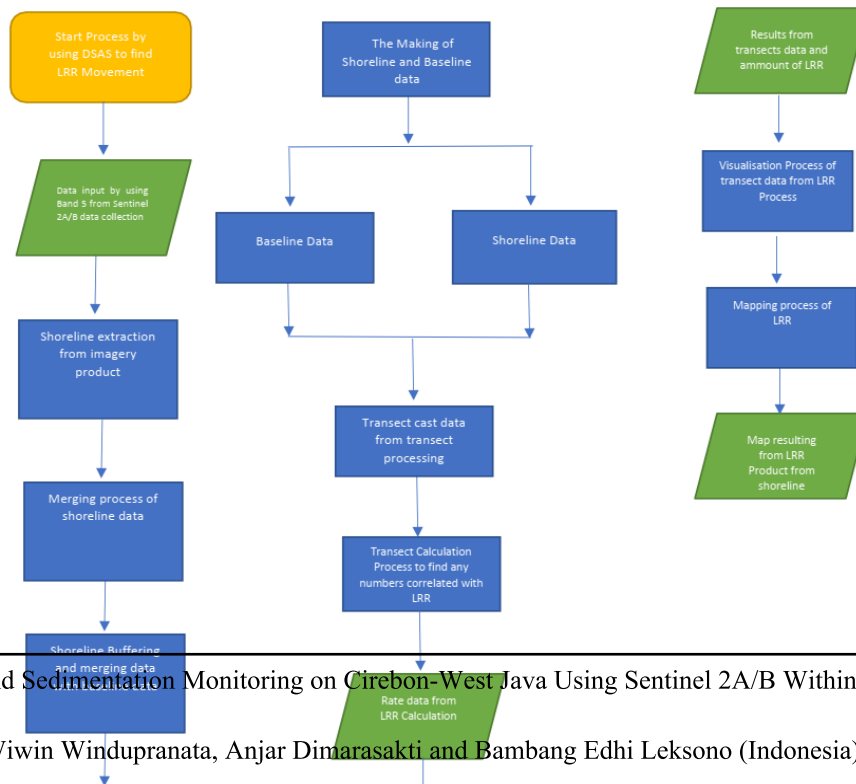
Start Process by using DSAS to find LRR Movement

Data input by using Band 5 from Sentinel 2A/B data collection

Shoreline extraction from imagery product

Merging process of shoreline data

Shoreline Buffering and merging data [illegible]

The Making of Shoreline and Baseline data

Baseline Data

Shoreline Data

Transect cast data from transect processing

Transect Calculation Process to find any numbers correlated with LRR

Rate data from LRR Calculation

Results from transects data and ammount of LRR

Visualisation Process of transect data from LRR Process

Mapping process of LRR

Map resulting from LRR Product from shoreline

d Sedimentation Monitoring on Cirebon-West Java Using Sentinel 2A/B Withi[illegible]

Wiwin Windupranata, Anjar Dimarasakti and Bambang Edhi Leksono (Indonesia)